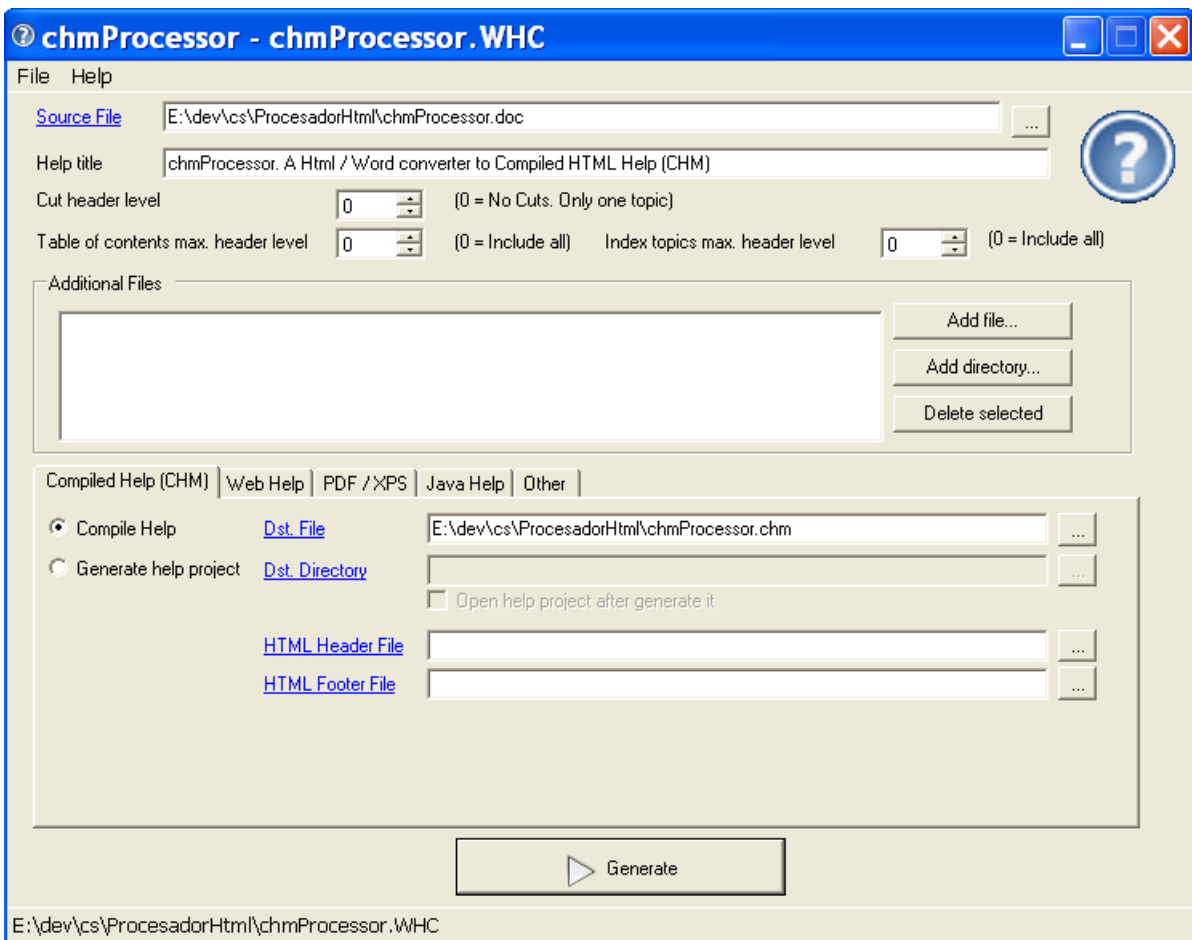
chmProcessor - chmProcessor.WHC

File Help

Source File E:\dev\cs\ProcesadorHtml\chmProcessor.doc ...

Help title chmProcessor. A Html / Word converter to Compiled HTML Help (CHM)

Cut header level 0 (0 = No Cuts. Only one topic)

Table of contents max. header level 0 (0 = Include all) Index topics max. header level 0 (0 = Include all)

Additional Files

Add file...

Add directory...

Delete selected

Compiled Help (CHM) | Web Help | PDF / XPS | Java Help | Other

Compile Help Dst. File E:\dev\cs\ProcesadorHtml\chmProcessor.chm ...

Generate help project Dst. Directory ...

Open help project after generate it

HTML Header File ...

HTML Footer File ...

Generate

E:\dev\cs\ProcesadorHtml\chmProcessor.WHC